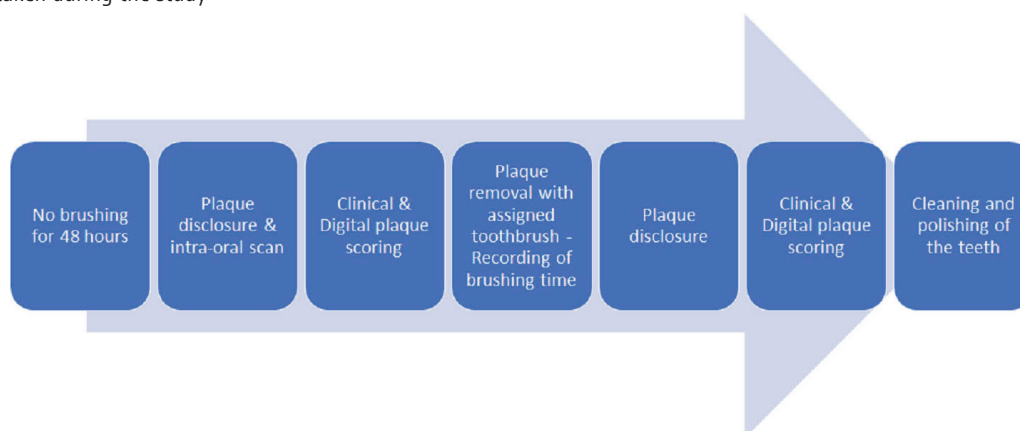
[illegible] during the study

No brushing for 48 hours

Plaque disclosure & intra-oral scan

Clinical & Digital plaque scoring

Plaque removal with assigned toothbrush - Recording of brushing time

Plaque disclosure

Clinical & Digital plaque scoring

Cleaning and polishing of the teeth